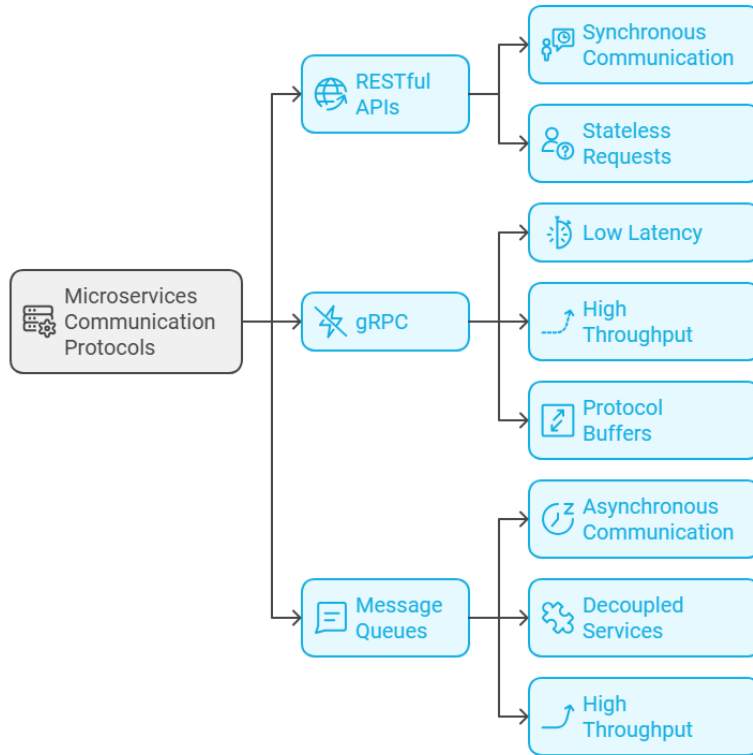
Microservices Communication Protocols

RESTful APIs

Synchronous Communication

Stateless Requests

gRPC

Low Latency

High Throughput

Protocol Buffers

Message Queues

Asynchronous Communication

Decoupled Services

High Throughput